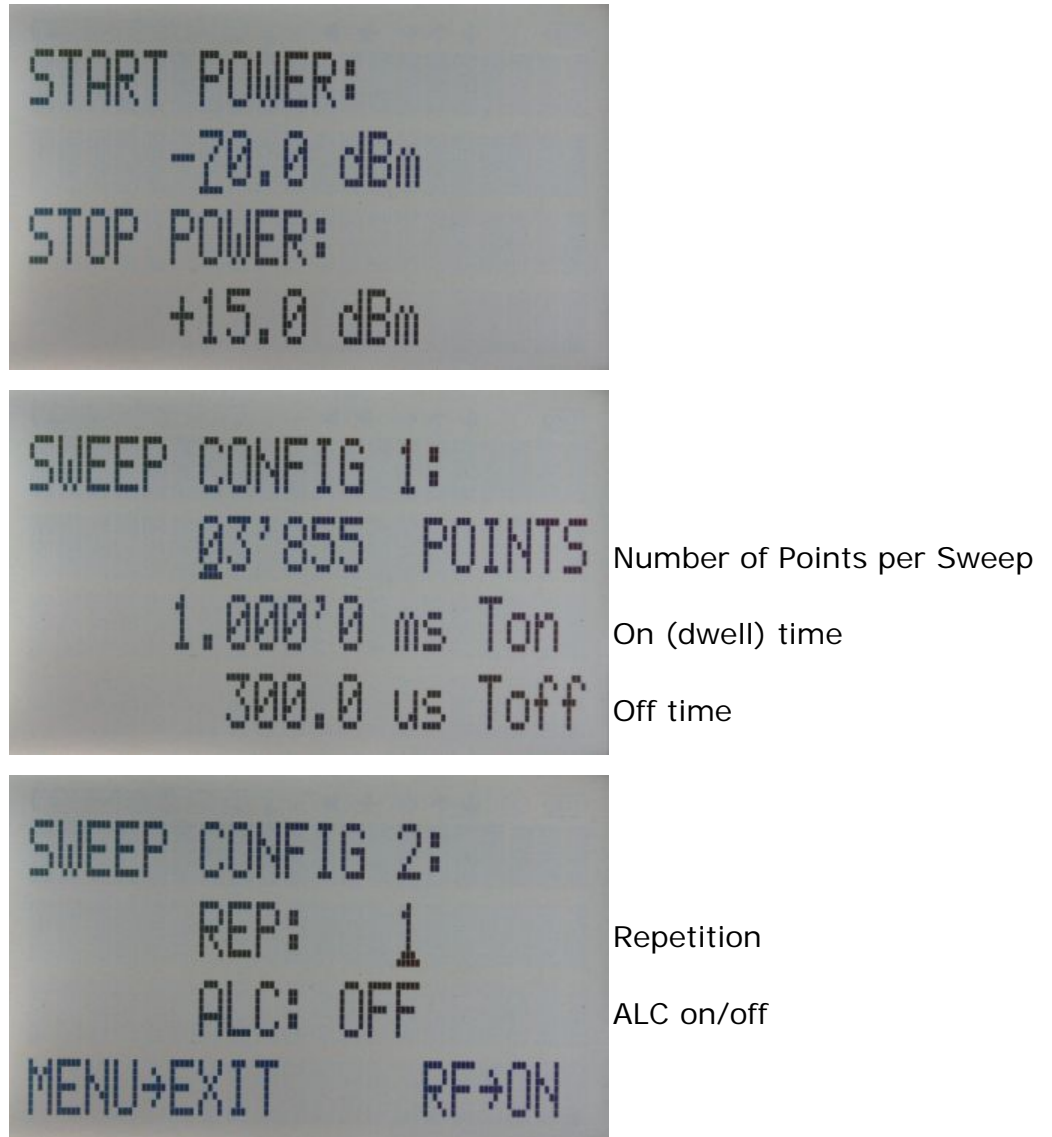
START POWER:
-70.0 dBm
STOP POWER:
+15.0 dBm

SWEEP CONFIG 1:
03'855 POINTS Number of Points per Sweep
1.000'0 ms Ton On (dwell) time
300.0 us Toff Off time

SWEEP CONFIG 2:
REP: 1 Repetition
ALC: OFF ALC on/off
MENU→EXIT RF→ON